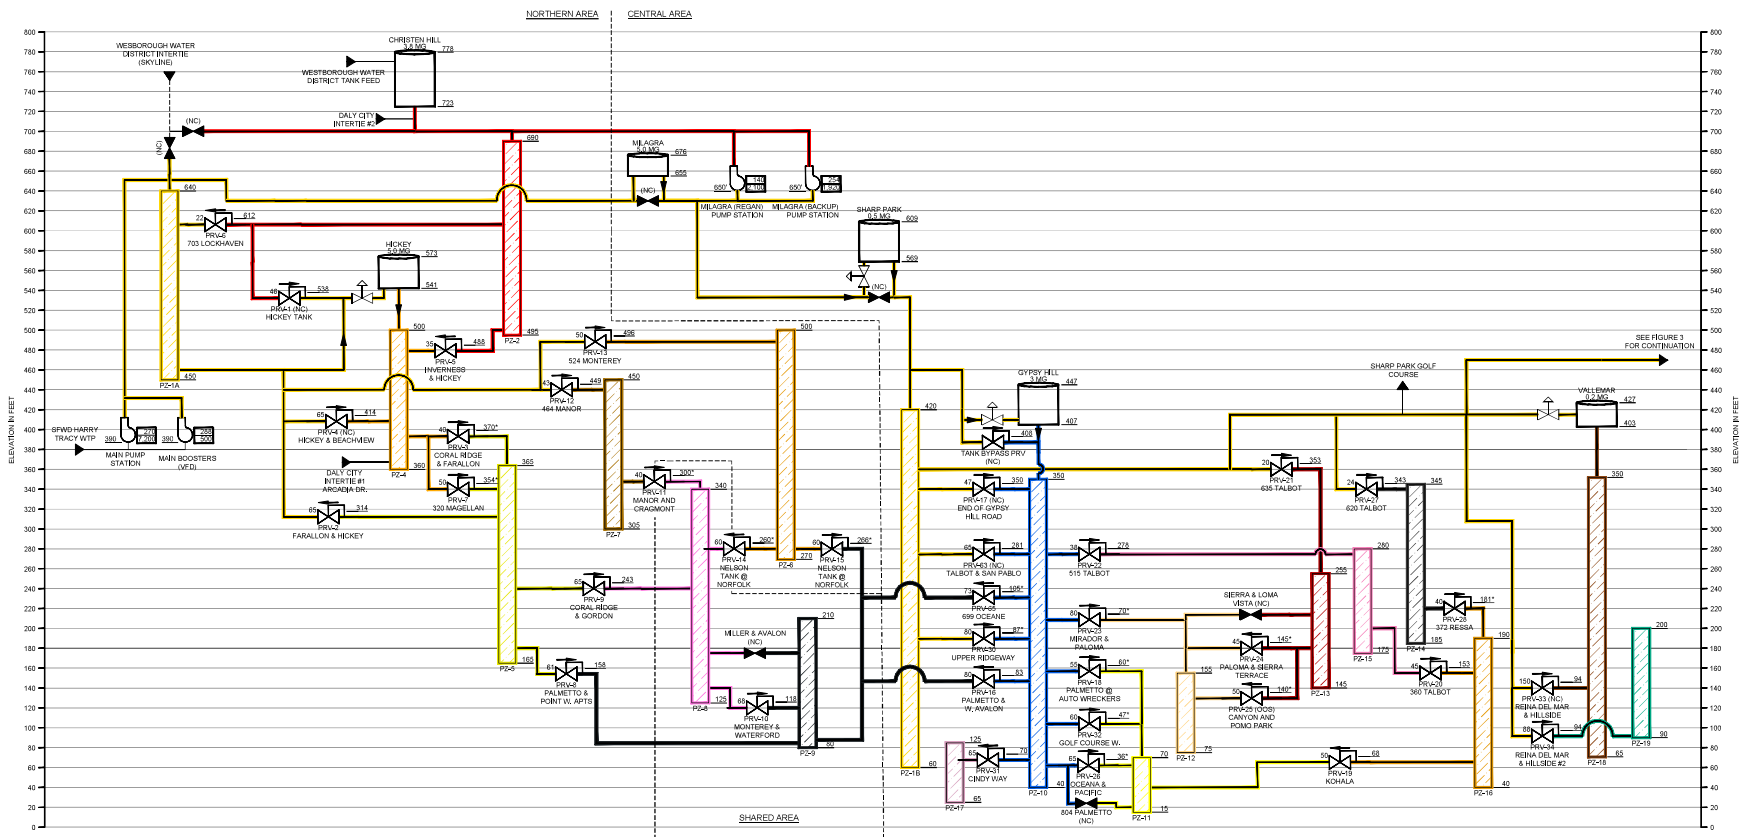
NORTHERN AREA
CENTRAL AREA
SHARED AREA

800 780 760 740 720 700 680 660 640 620 600 580 560 540 520 500 480 460 440 420 400 380 360 340 320 300 280 260 240 220 200 180 160 140 120 100 80 60 40 20 0

ELEVATION IN FEET

WESBOROUGH WATER DISTRICT INTERTIE (SKYLINE)
CHRISTEN HILL 3.6 MG
778
723
WESTBOROUGH WATER DISTRICT TANK FEED
DALY CITY INTERTIE #2
(NC)
690
MILAGRA 5.0 MG
676
655
(NC)
650'
650'
MILAGRA (REGAN) PUMP STATION
MILAGRA (BACKUP) PUMP STATION
SHARP PARK 0.5 MG
609
569
(NC)
640
22
PRV-6 703 LOCKHAVEN
612
HICKEY 5.0 MG
573
541
46
PRV-1 (NC) HICKEY TANK
538
500
495
PZ-2
35
PRV-5 INVERNESS & HICKEY
488
50
PRV-13 524 MONTEREY
496
500
PZ-1A
450
42
PRV-12 464 MANOR
449
450
65
PRV-4 (NC) HICKEY & BEACHVIEW
414
40
PRV-3 CORAL RIDGE & FARALLON
370*
SFWD HARRY TRACY WTP
390
MAIN PUMP STATION
390
MAIN BOOSTERS (VFD)
DALY CITY INTERTIE #1 ARCADIA DR.
360
PZ-4
365
50
PRV-7 320 MAGELLAN
354*
65
PRV-2 FARALLON & HICKEY
314
40
PRV-11 MANOR AND CRAGMONT
300*
340
305
PZ-7
60
PRV-14 NELSON TANK @ NORFOLK
260*
270
PZ-6
60
PRV-15 NELSON TANK @ NORFOLK
266*
65
PRV-9 CORAL RIDGE & GORDON
243
210
MILLER & AVALON (NC)
PZ-3
165
61
PRV-8 PALMETTO & POINT W. APTS
158
PZ-8
125
60
PRV-10 MONTEREY & WATERFORD
118
80
PZ-9
420
GYPSY HILL 3 MG
447
407
408
TANK BYPASS PRV (NC)
350
47
PRV-17 (NC) END OF GYPSY HILL ROAD
350
65
PRV-63 (NC) TALBOT & SAN PABLO
281
PRV-65 699 OCEANE
195*
80
PRV-30 UPPER RIDGEWAY
87*
80
PRV-16 PALMETTO & W. AVALON
83
PZ-1B
60
65
125
PRV-31 CINDY WAY
70
PZ-17
65
40
PZ-10
38
PRV-22 515 TALBOT
278
80
PRV-23 MIRADOR & PALOMA
70*
55
PRV-18 PALMETTO @ AUTO WRECKERS
60*
60
PRV-32 GOLF COURSE W.
47*
65
PRV-26 OCEANA & PACIFIC
36*
804 PALMETTO (NC)
70
15
PZ-11
155
75
PZ-12
SIERRA & LOMA VISTA (NC)
45
PRV-24 PALOMA & SIERRA TERRACE
145*
50
PRV-25 (OOS) CANYON AND POMO PARK
140*
SHARP PARK GOLF COURSE
20
PRV-21 635 TALBOT
353
255
PZ-13
145
280
PZ-15
175
24
PRV-27 620 TALBOT
343
345
PZ-14
185
40
PRV-28 372 RESSA
181*
45
PRV-20 360 TALBOT
153
50
PRV-19 KOHALA
68
190
PZ-16
40
VALLEMAR 0.2 MG
427
403
350
150
PRV-33 (NC) REINA DEL MAR & HILLSIDE
94
80
PRV-34 REINA DEL MAR & HILLSIDE #2
94
PZ-18
65
200
PZ-19
90
SEE FIGURE 3 FOR CONTINUATION